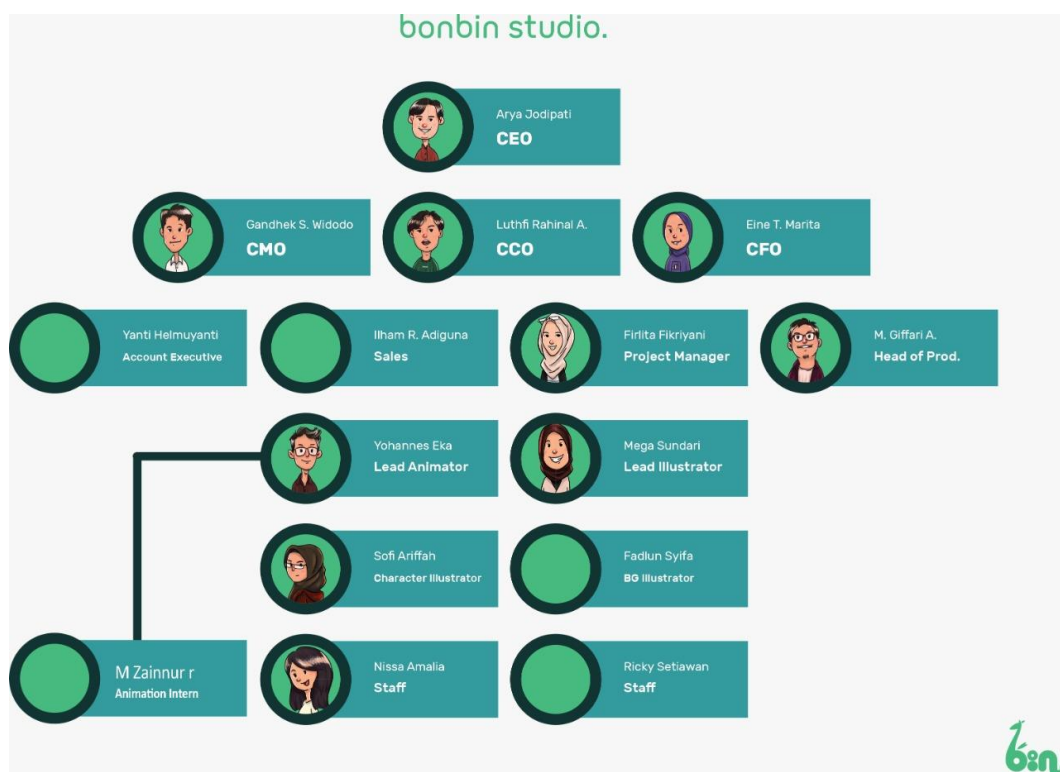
bonbin studio.

Arya Jodipati
CEO

Gandhek S. Widodo
CMO

Luthfi Rahinal A.
CCO

Eine T. Marita
CFO

Yanti Helmuyanti
Account Executive

Ilham R. Adiguna
Sales

Firlita Fikriyani
Project Manager

M. Giffari A.
Head of Prod.

Yohannes Eka
Lead Animator

Mega Sundari
Lead Illustrator

Sofi Ariffah
Character Illustrator

Fadlun Syifa
BG Illustrator

M Zainnur r
Animation Intern

Nissa Amalia
Staff

Ricky Setiawan
Staff

bon